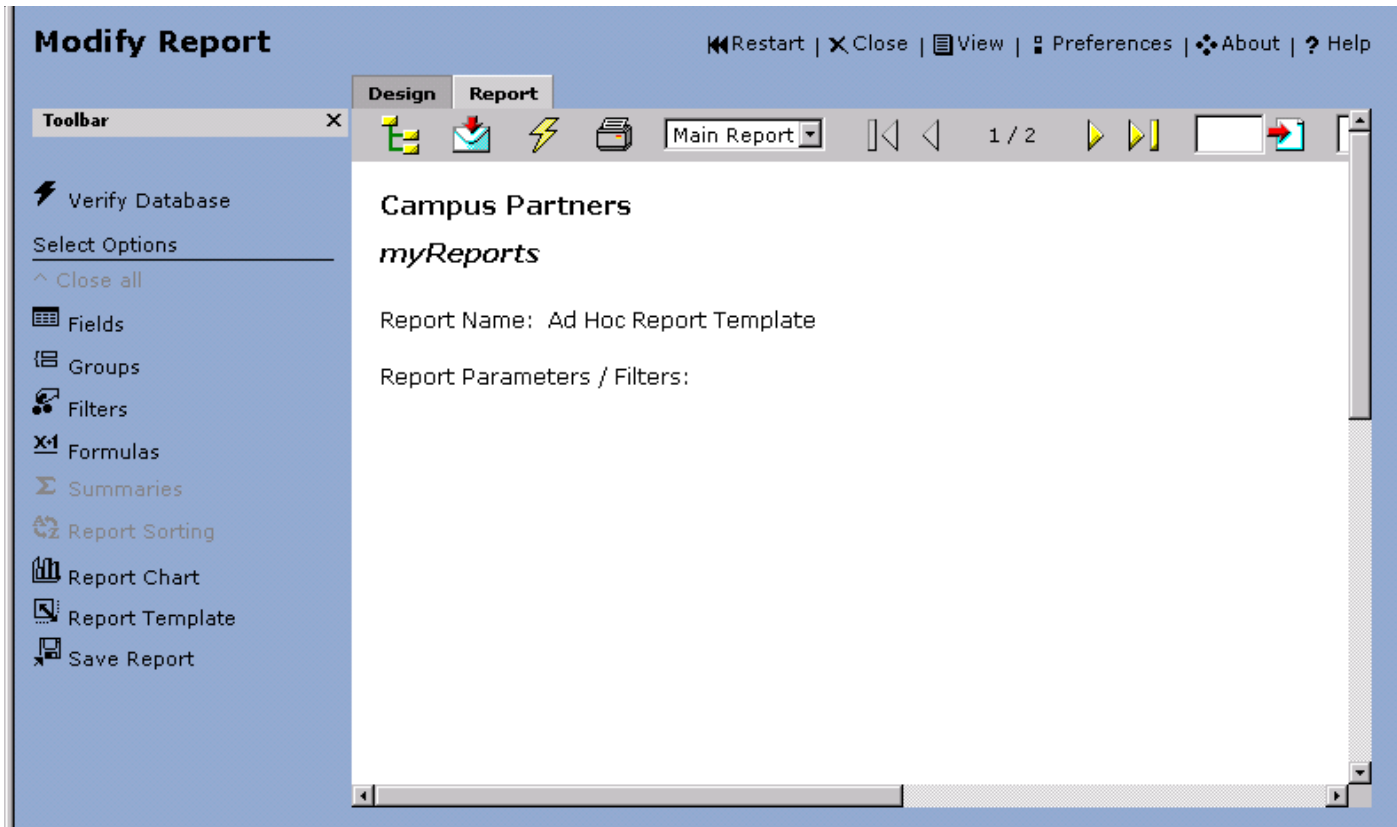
Modify Report

Restart | Close | View | Preferences | About | Help

Design | Report

Toolbar ×

Verify Database

Select Options

^ Close all

Fields

Groups

Filters

X+1 Formulas

Σ Summaries

Report Sorting

Report Chart

Report Template

Save Report

Main Report

1 / 2

Campus Partners

myReports

Report Name: Ad Hoc Report Template

Report Parameters / Filters: